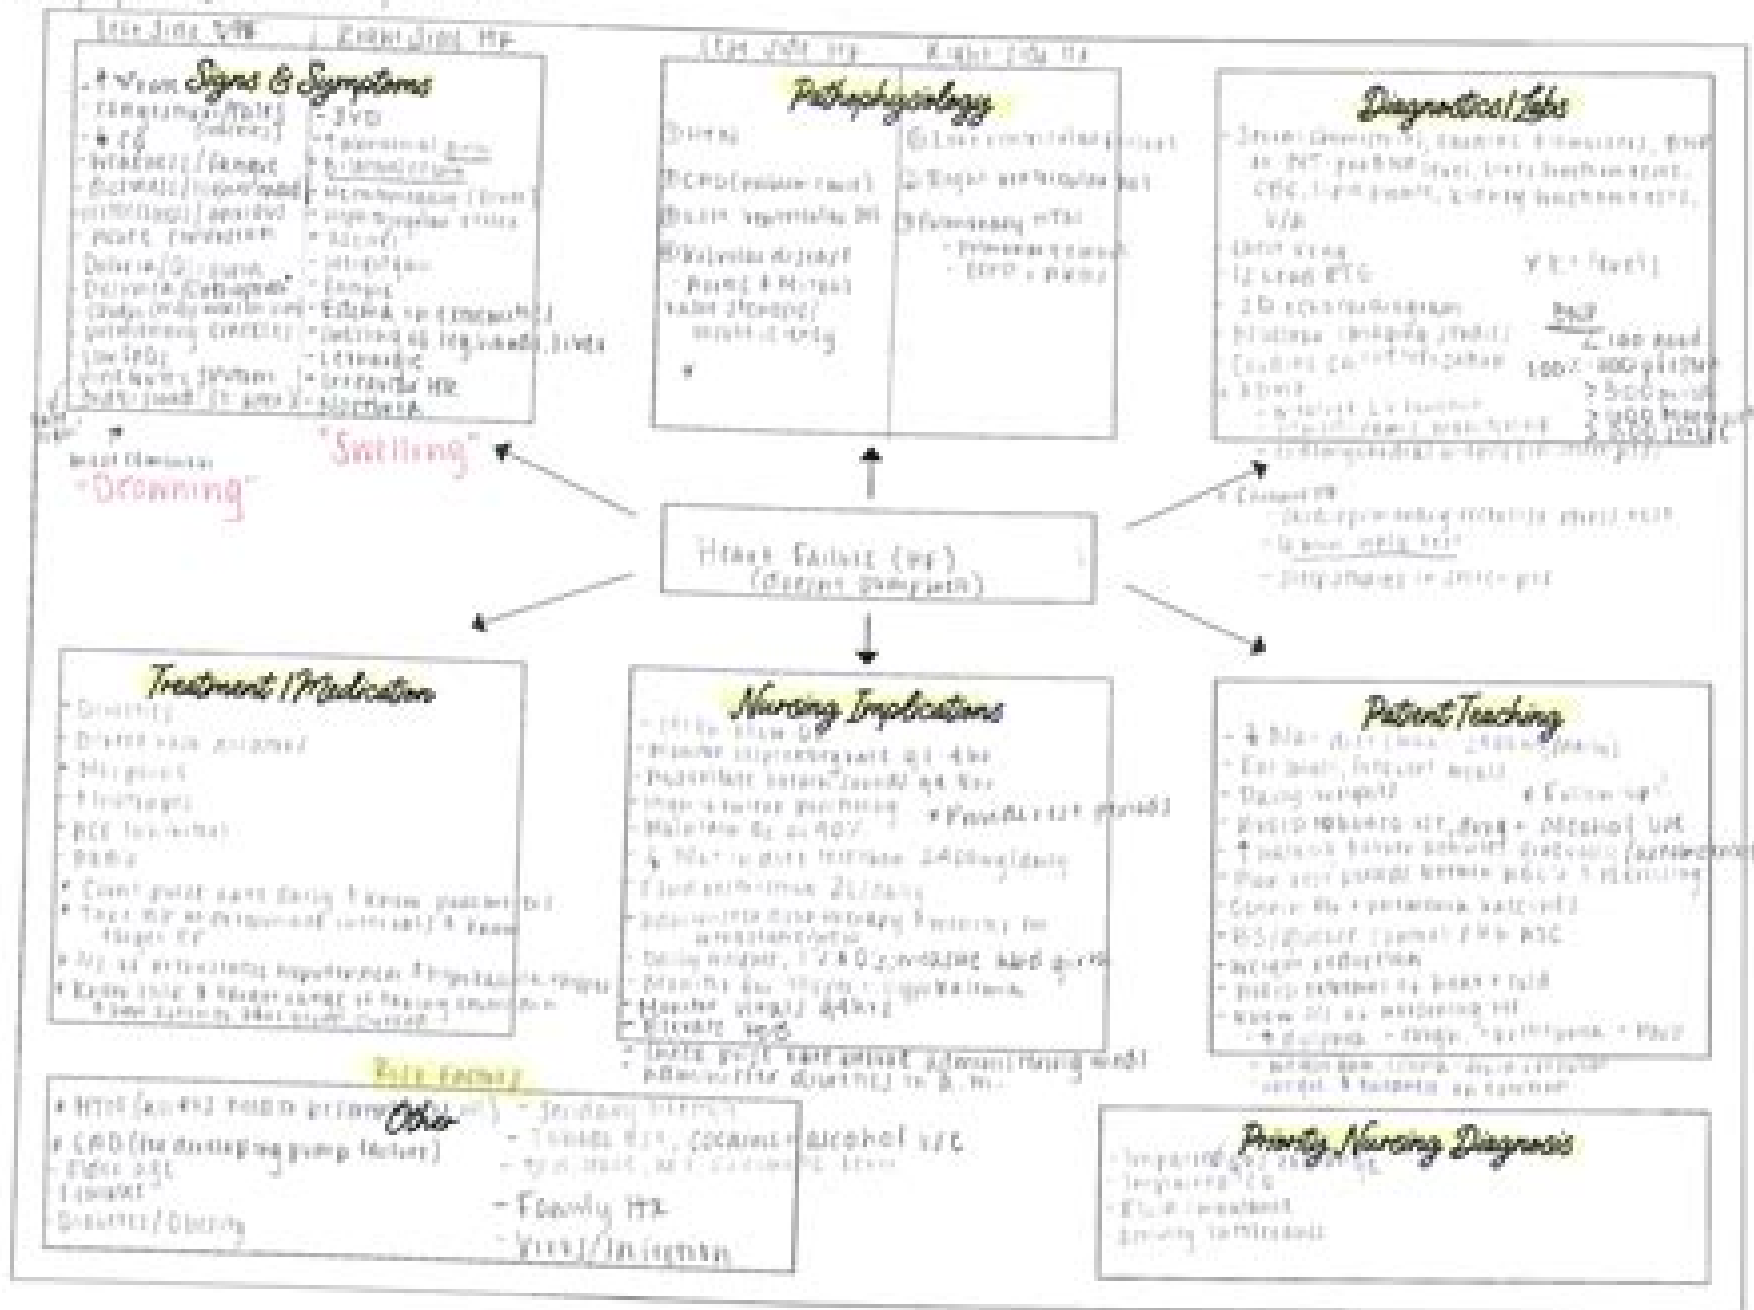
Left Side HF | Right Side HF

Signs & Symptoms

- Weak
- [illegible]
- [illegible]
- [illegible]
- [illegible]
- Delirium
- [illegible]
- Low SpO2
- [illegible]

- JVD
- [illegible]
- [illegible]
- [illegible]
- Ascites
- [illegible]
- Edema
- Lethargic
- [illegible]

"Swelling"

"Drowning"

Left Side HF | Right Side HF

Pathophysiology

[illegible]

Diagnostics/Labs

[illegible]

12 Lead ECG

2D echocardiogram

BNP

< 100 good

> 100 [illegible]

> 300 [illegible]

> 900 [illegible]

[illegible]

Heart Failure (HF)
(Cardiac pump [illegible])

Treatment/Medication

- Diuretics
- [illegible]
- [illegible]
- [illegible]
- ACE Inhibitor
- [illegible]
- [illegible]
- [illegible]
- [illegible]
- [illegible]

Nursing Implications

- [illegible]
- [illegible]
- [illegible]
- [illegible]
- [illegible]
- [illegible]
- Daily weight, I & O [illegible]
- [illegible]
- Monitor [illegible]
- Elevate legs
- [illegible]

Patient Teaching

- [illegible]
- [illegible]
- Daily weights
- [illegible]
- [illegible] alcohol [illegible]
- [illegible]
- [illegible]
- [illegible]
- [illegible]
- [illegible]

Risk Factors

Other

- HTN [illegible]
- CAD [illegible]
- Older age
- Smoker
- Diabetes/Obesity

- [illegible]
- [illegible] cocaine alcohol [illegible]
- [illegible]
- Family Hx
- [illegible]

Priority Nursing Diagnosis

- Impaired gas exchange
- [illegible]
- Fluid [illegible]
- Activity Intolerance